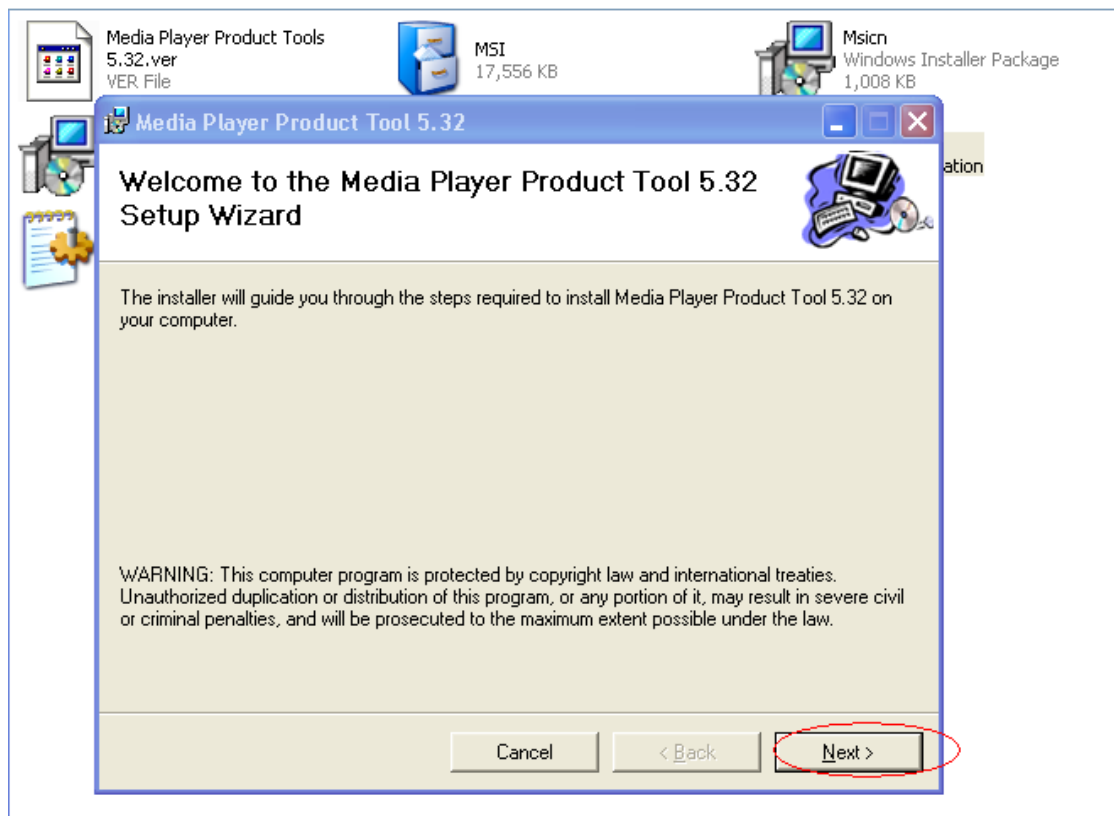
Media Player Product Tools 5.32.ver
VER File

MSI
17,556 KB

Msicn
Windows Installer Package
1,008 KB

ation

Media Player Product Tool 5.32

Welcome to the Media Player Product Tool 5.32 Setup Wizard

The installer will guide you through the steps required to install Media Player Product Tool 5.32 on your computer.

WARNING: This computer program is protected by copyright law and international treaties. Unauthorized duplication or distribution of this program, or any portion of it, may result in severe civil or criminal penalties, and will be prosecuted to the maximum extent possible under the law.

Cancel
< Back
Next >